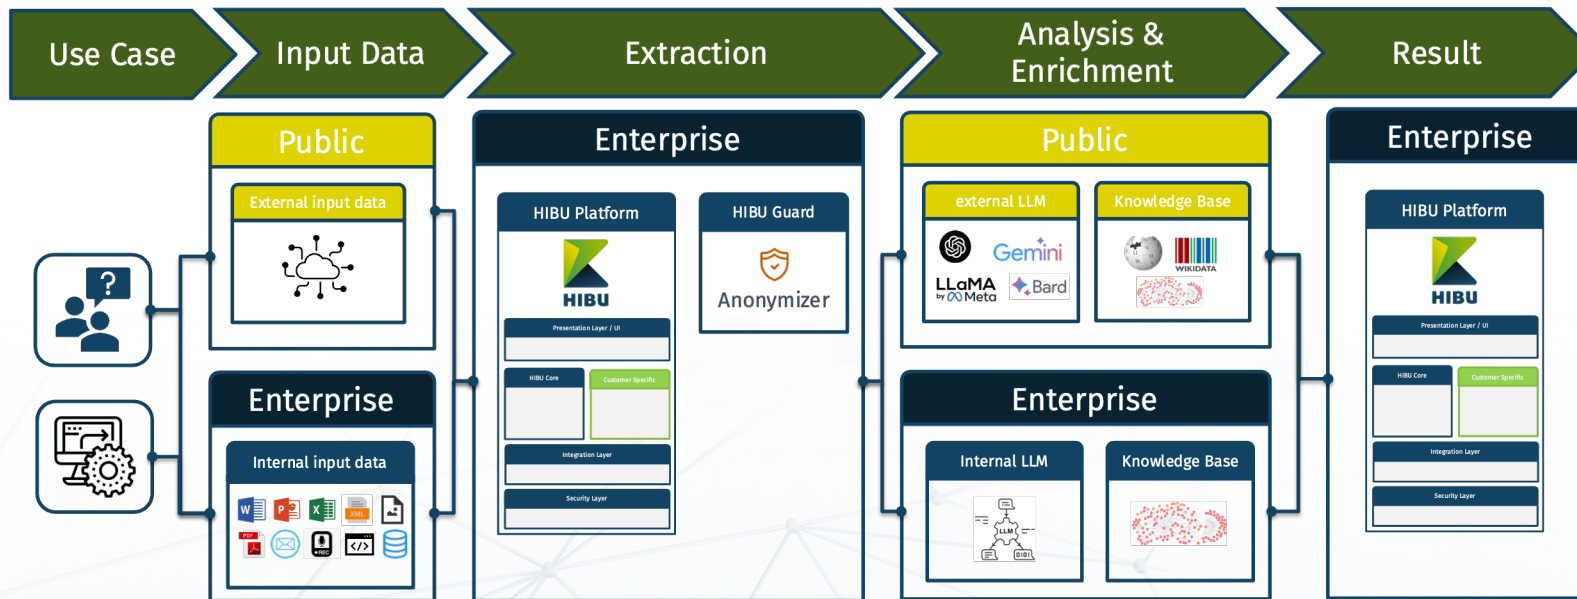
Use Case

Input Data

Extraction

Analysis & Enrichment

Result

Public

External input data

Enterprise

Internal input data

W P X XML

PDF

REC

Enterprise

HIBU Platform

HIBU

Presentation Layer / UI

HIBU Core

Customer Specific

Integration Layer

Security Layer

HIBU Guard

Anonymizer

Public

external LLM

Gemini

LLaMA by Meta

Bard

Knowledge Base

WIKIDATA

Enterprise

Internal LLM

LLM

Knowledge Base

Enterprise

HIBU Platform

HIBU

Presentation Layer / UI

HIBU Core

Customer Specific

Integration Layer

Security Layer